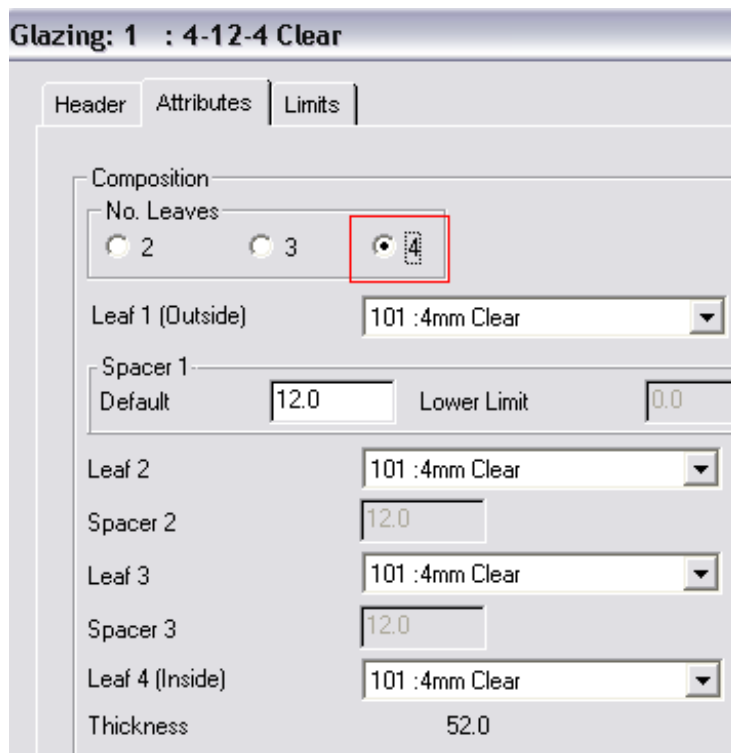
Glazing: 1 : 4-12-4 Clear

Header | Attributes | Limits

Composition

No. Leaves

2 3 4

Leaf 1 (Outside) 101 :4mm Clear

Spacer 1

Default 12.0 Lower Limit 0.0

Leaf 2 101 :4mm Clear

Spacer 2 12.0

Leaf 3 101 :4mm Clear

Spacer 3 12.0

Leaf 4 (Inside) 101 :4mm Clear

Thickness 52.0